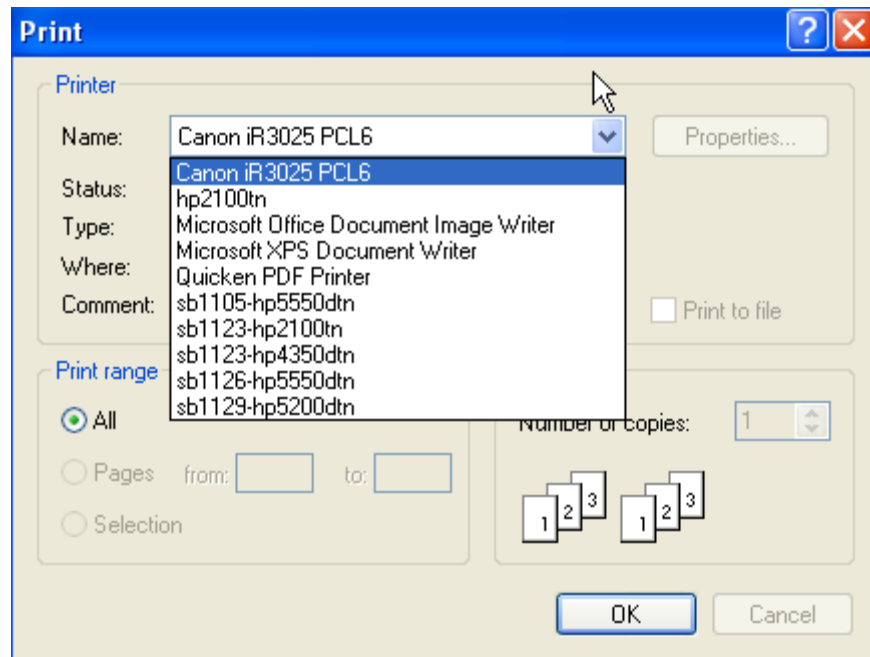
Print

Printer

Name: Canon iR3025 PCL6

Properties...

Canon iR3025 PCL6
hp2100tn
Microsoft Office Document Image Writer
Microsoft XPS Document Writer
Quicken PDF Printer
sb1105-hp5550dtn
sb1123-hp2100tn
sb1123-hp4350dtn
sb1126-hp5550dtn
sb1129-hp5200dtn

Status:
Type:
Where:
Comment:

Print to file

Print range

All
Pages from: to:
Selection

Number of copies: 1

1 2 3 1 2 3

OK Cancel